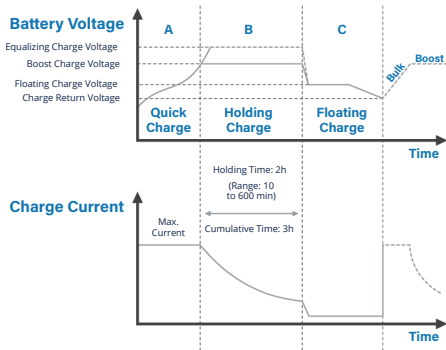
Battery Voltage

A

B

C

Equalizing Charge Voltage

Boost Charge Voltage

Floating Charge Voltage

Charge Return Voltage

Bulk

Boost

Quick Charge

Holding Charge

Floating Charge

Time

Charge Current

Holding Time: 2h

(Range: 10 to 600 min)

Max. Current

Cumulative Time: 3h

Time